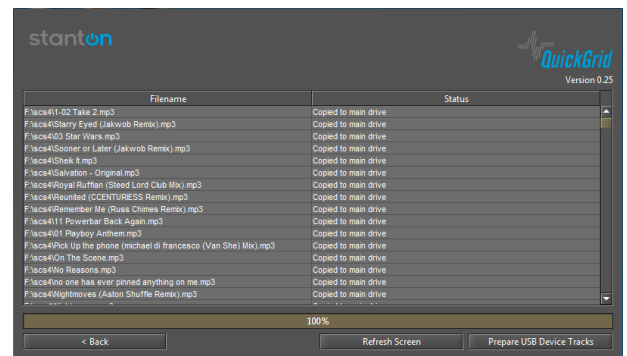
stanton

QuickGrid

Version 0.25

| Filename | Status |
|---|---|
| F:\scs4\1-02 Take 2.mp3 | Copied to main drive |
| F:\scs4\Starry Eyed (Jakwob Remix).mp3 | Copied to main drive |
| F:\scs4\03 Star Wars.mp3 | Copied to main drive |
| F:\scs4\Sooner or Later (Jakwob Remix).mp3 | Copied to main drive |
| F:\scs4\Sheik It.mp3 | Copied to main drive |
| F:\scs4\Salvation - Original.mp3 | Copied to main drive |
| F:\scs4\Royal Ruffian (Steed Lord Club Mix).mp3 | Copied to main drive |
| F:\scs4\Reunited (CCENTURIESS Remix).mp3 | Copied to main drive |
| F:\scs4\Remember Me (Russ Chimes Remix).mp3 | Copied to main drive |
| F:\scs4\11 Powerbar Back Again.mp3 | Copied to main drive |
| F:\scs4\01 Playboy Anthem.mp3 | Copied to main drive |
| F:\scs4\Pick Up the phone (michael di francesco (Van She) Mix).mp3 | Copied to main drive |
| F:\scs4\On The Scene.mp3 | Copied to main drive |
| F:\scs4\No Reasons.mp3 | Copied to main drive |
| F:\scs4\no one has ever pinned anything on me.mp3 | Copied to main drive |
| F:\scs4\Nightmoves (Aston Shuffle Remix).mp3 | Copied to main drive |

100%

< Back

Refresh Screen

Prepare USB Device Tracks